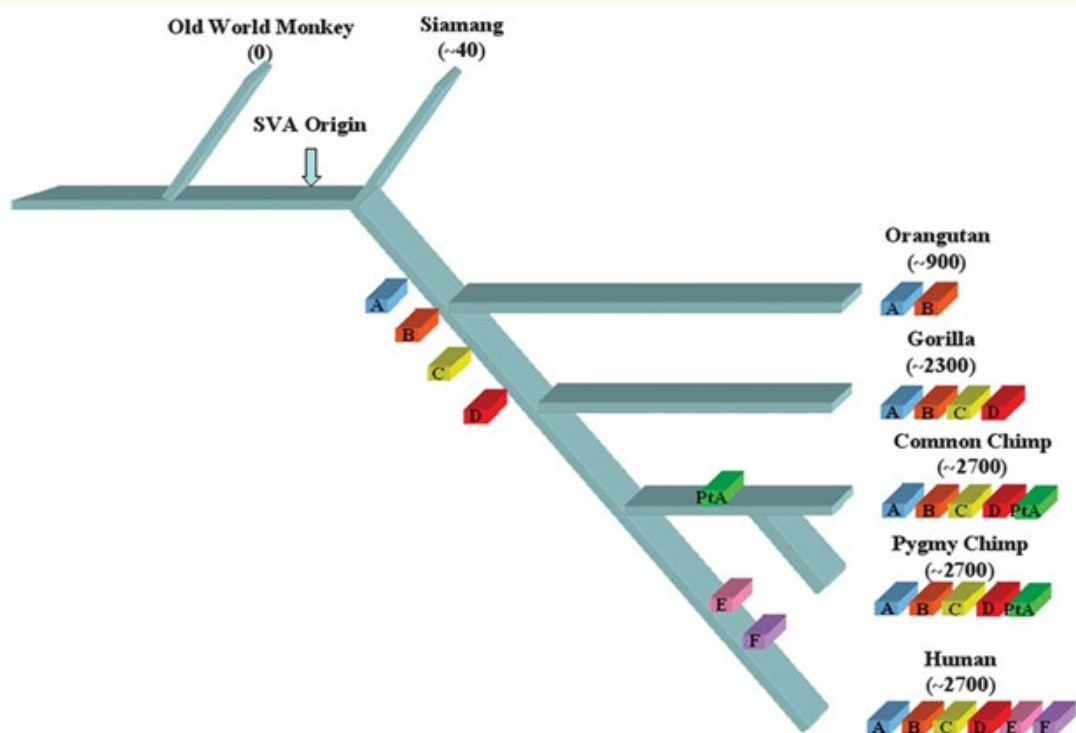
Old World Monkey
(0)

Siamang
(~40)

SVA Origin

A
B
C
D

Orangutan
(~900)
A B

Gorilla
(~2300)
A B C D

PtA

Common Chimp
(~2700)
A B C D PtA

Pygmy Chimp
(~2700)
A B C D PtA

E
F

Human
(~2700)
A B C D E F